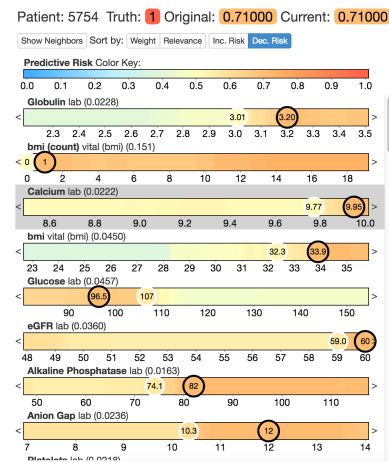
Patient: 5754 Truth: 1 Original: 0.71000 Current: 0.71000

Show Neighbors Sort by: Weight Relevance Inc. Risk Dec. Risk

Predictive Risk Color Key:

0.0 0.1 0.2 0.3 0.4 0.5 0.6 0.7 0.8 0.9 1.0

Globulin lab (0.0228)

< 3.01 3.20 >

2.3 2.4 2.5 2.6 2.7 2.8 2.9 3.0 3.1 3.2 3.3 3.4 3.5

bmi (count) vital (bmi) (0.151)

< 0 1 >

0 2 4 6 8 10 12 14 16 18

Calcium lab (0.0222)

< 9.77 9.95 >

8.6 8.8 9.0 9.2 9.4 9.6 9.8 10.0

bmi vital (bmi) (0.0450)

< 32.3 33.9 >

23 24 25 26 27 28 29 30 31 32 33 34 35

Glucose lab (0.0457)

< 96.5 107 >

90 100 110 120 130 140 150

eGFR lab (0.0360)

< 59.0 60 >

48 49 50 51 52 53 54 55 56 57 58 59 60

Alkaline Phosphatase lab (0.0163)

< 74.1 82 >

50 60 70 80 90 100 110 120

Anion Gap lab (0.0236)

< 10.3 12 >

7 8 9 10 11 12 13 14

Platelets lab (0.0218)